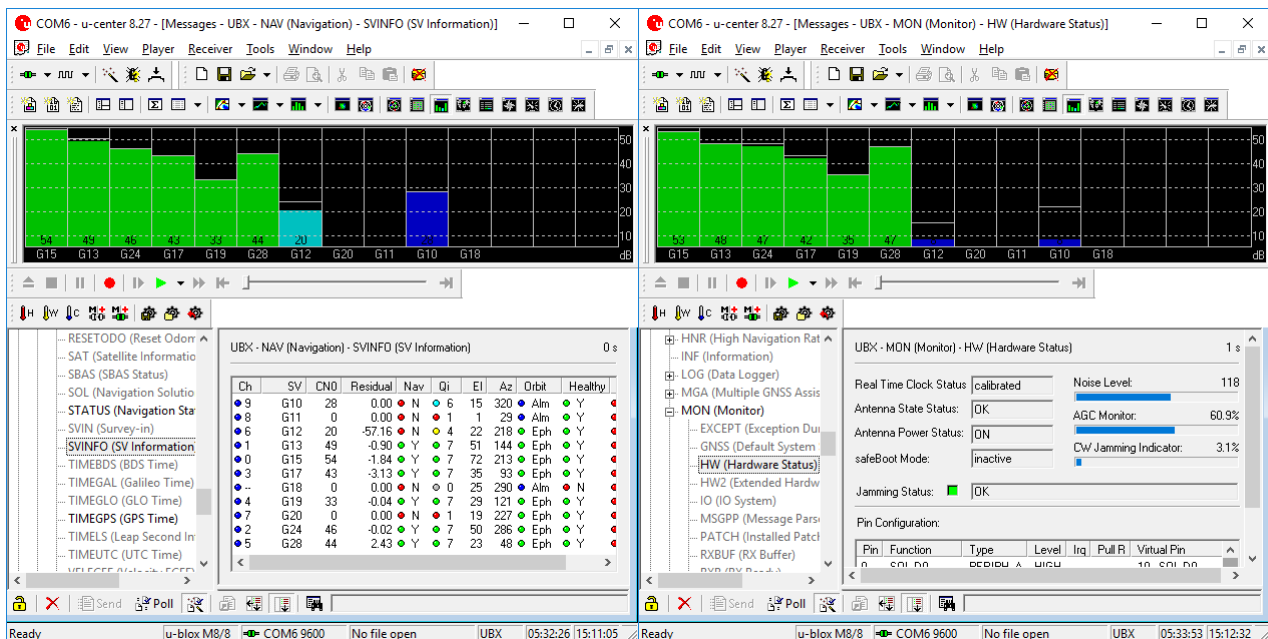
COM6 - u-center 8.27 - [Messages - UBX - NAV (Navigation) - SVINFO (SV Information)]

File Edit View Player Receiver Tools Window Help

54 49 46 43 33 44 20

G15 G13 G24 G17 G19 G28 G12 G20 G11 G10 G18

50 40 30 20 10 dB

RESETODO (Reset Odom
SAT (Satellite Informatio
SBAS (SBAS Status)
SOL (Navigation Solutio
STATUS (Navigation Sta
SVIN (Survey-in)
SVINFO (SV Information
TIMEBDS (BDS Time)
TIMEGAL (Galileo Time)
TIMEGLO (GLO Time)
TIMEGPS (GPS Time)
TIMELS (Leap Second In
TIMEUTC (UTC Time)

UBX - NAV (Navigation) - SVINFO (SV Information) 0 s

| Ch | SV | CN0 | Residual | Nav | Qi | El | Az | Orbit | Healthy |
|---|---|---|---|---|---|---|---|---|---|
| 9 | G10 | 28 | 0.00 | N | 6 | 15 | 320 | Alm | Y |
| 8 | G11 | 0 | 0.00 | N | 1 | 1 | 29 | Alm | Y |
| 6 | G12 | 20 | -57.16 | N | 4 | 22 | 218 | Eph | Y |
| 1 | G13 | 49 | -0.90 | Y | 7 | 51 | 144 | Eph | Y |
| 0 | G15 | 54 | -1.84 | Y | 7 | 72 | 213 | Eph | Y |
| 3 | G17 | 43 | -3.13 | Y | 7 | 35 | 93 | Eph | Y |
| -- | G18 | 0 | 0.00 | N | 0 | 25 | 290 | Alm | N |
| 4 | G19 | 33 | -0.04 | Y | 7 | 29 | 121 | Eph | Y |
| 7 | G20 | 0 | 0.00 | N | 1 | 19 | 227 | Eph | Y |
| 2 | G24 | 46 | -0.02 | Y | 7 | 50 | 286 | Eph | Y |
| 5 | G28 | 44 | 2.43 | Y | 7 | 23 | 48 | Eph | Y |

Send Poll

Ready u-blox M8/8 COM6 9600 No file open UBX 05:32:26 15:11:05

COM6 - u-center 8.27 - [Messages - UBX - MON (Monitor) - HW (Hardware Status)]

File Edit View Player Receiver Tools Window Help

53 48 47 42 35 47

G15 G13 G24 G17 G19 G28 G12 G20 G11 G10 G18

50 40 30 20 10 dB

HNR (High Navigation Rat
INF (Information)
LOG (Data Logger)
MGA (Multiple GNSS Assis
MON (Monitor)
EXCEPT (Exception Dur
GNSS (Default System
HW (Hardware Status)
HW2 (Extended Hardw
IO (IO System)
MSGPP (Message Pars
PATCH (Installed Patch
RXBUF (RX Buffer)

UBX - MON (Monitor) - HW (Hardware Status) 1 s

Real Time Clock Status calibrated
Antenna State Status: OK
Antenna Power Status: ON
safeBoot Mode: inactive
Jamming Status: OK
Noise Level: 118
AGC Monitor: 60.9%
CW Jamming Indicator: 3.1%

Pin Configuration:

| Pin | Function | Type | Level | Irq | Pull R | Virtual Pin |
|---|---|---|---|---|---|---|

Send Poll

Ready u-blox M8/8 COM6 9600 No file open UBX 05:33:53 15:12:32